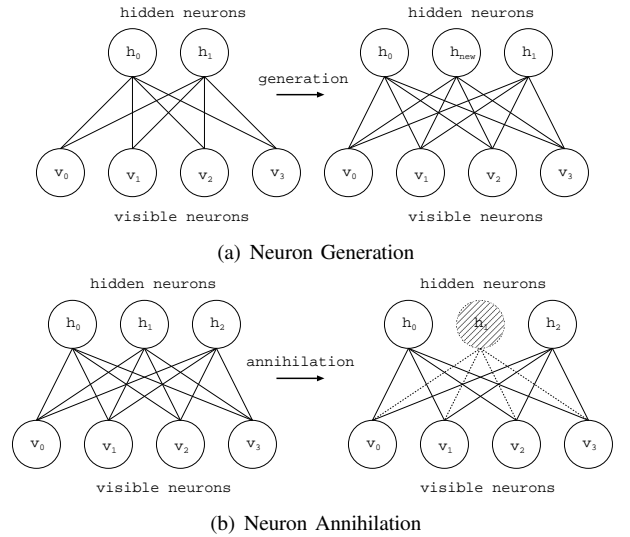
hidden neurons

$h_0$ $h_1$

generation

hidden neurons

$h_0$ $h_{new}$ $h_1$

$v_0$ $v_1$ $v_2$ $v_3$

visible neurons

$v_0$ $v_1$ $v_2$ $v_3$

visible neurons

(a) Neuron Generation

hidden neurons

$h_0$ $h_1$ $h_2$

annihilation

hidden neurons

$h_0$ $h_1$ $h_2$

$v_0$ $v_1$ $v_2$ $v_3$

visible neurons

$v_0$ $v_1$ $v_2$ $v_3$

visible neurons

(b) Neuron Annihilation